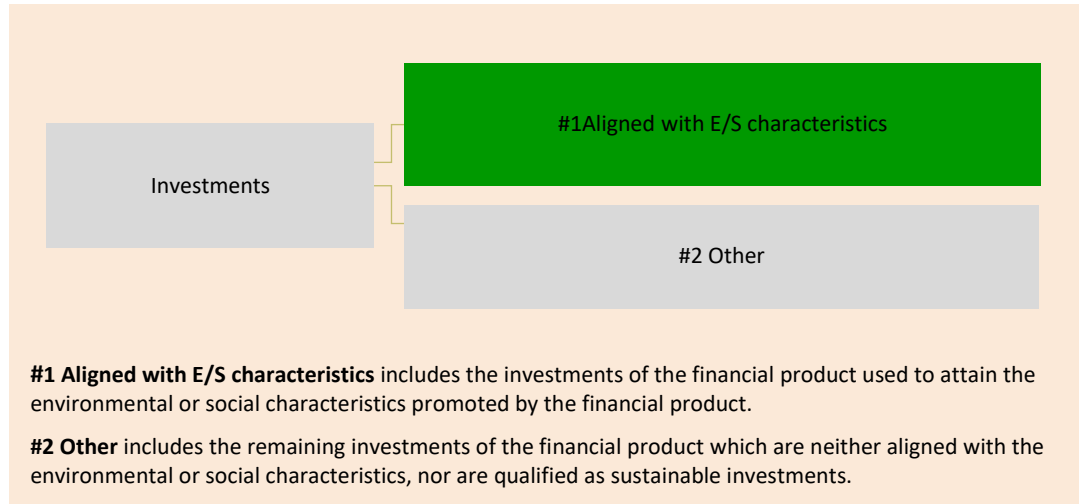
Investments

#1Aligned with E/S characteristics

#2 Other

**#1 Aligned with E/S characteristics** includes the investments of the financial product used to attain the environmental or social characteristics promoted by the financial product.

**#2 Other** includes the remaining investments of the financial product which are neither aligned with the environmental or social characteristics, nor are qualified as sustainable investments.